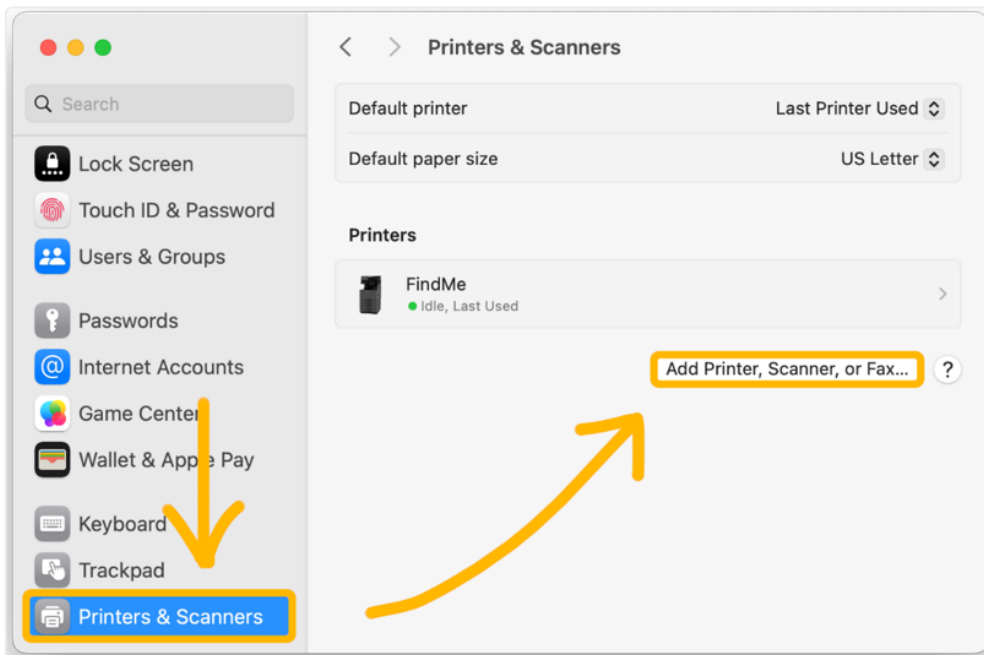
Search

Lock Screen
Touch ID & Password
Users & Groups

Passwords
Internet Accounts
Game Center
Wallet & Apple Pay

Keyboard
Trackpad
Printers & Scanners

Printers & Scanners

Default printer Last Printer Used
Default paper size US Letter

Printers

FindMe
Idle, Last Used

Add Printer, Scanner, or Fax...
?